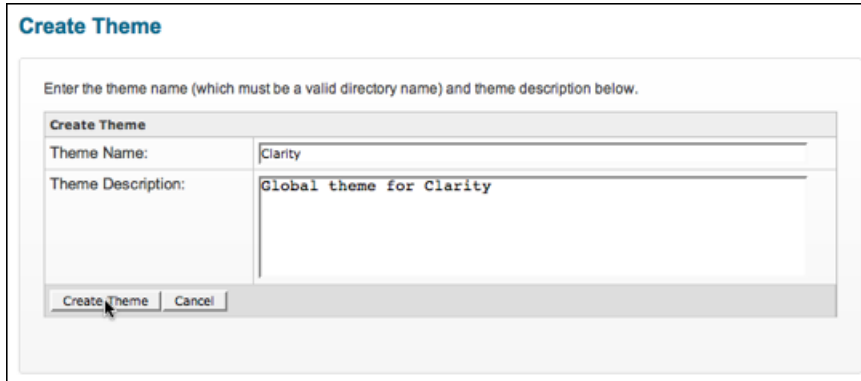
Create Theme

Enter the theme name (which must be a valid directory name) and theme description below.

| Create Theme | |
|---|---|
| Theme Name: | Clarity |
| Theme Description: | Global theme for Clarity |

Create Theme Cancel